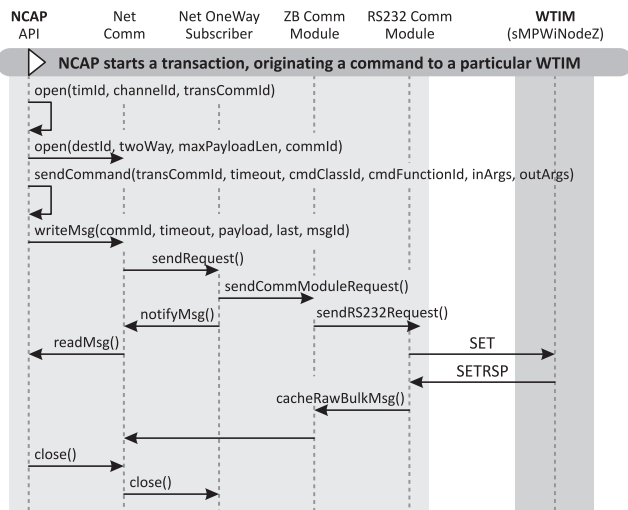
NCAP
API

Net
Comm

Net OneWay
Subscriber

ZB Comm
Module

RS232 Comm
Module

WTIM
(sMPWiNodeZ)

NCAP starts a transaction, originating a command to a particular WTIM

open(timId, channelId, transCommId)

open(destId, twoWay, maxPayloadLen, commId)

sendCommand(transCommId, timeout, cmdClassId, cmdFunctionId, inArgs, outArgs)

writeMsg(commId, timeout, payload, last, msgId)

sendRequest()

sendCommModuleRequest()

notifyMsg()

sendRS232Request()

readMsg()

SET

SETRSP

cacheRawBulkMsg()

close()

close()